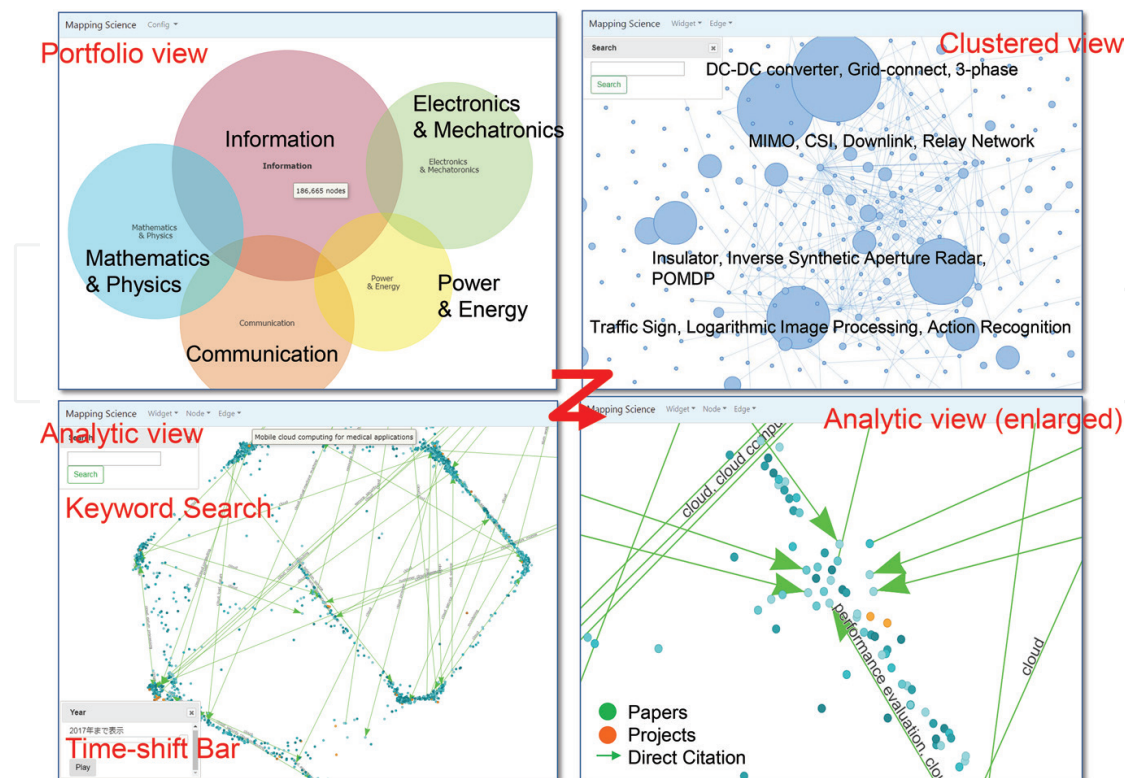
Mapping Science Config

Portfolio view

Information

Information

186,665 nodes

Electronics & Mechatronics

Electronics & Mechatoronics

Mathematics & Physics

Mathematics & Physics

Power & Energy

Power & Energy

Communication

Communication

Mapping Science Widget Edge

Search

Search

Clustered view

DC-DC converter, Grid-connect, 3-phase

MIMO, CSI, Downlink, Relay Network

Insulator, Inverse Synthetic Aperture Radar, POMDP

Traffic Sign, Logarithmic Image Processing, Action Recognition

Mapping Science Widget Node Edge

Analytic view

Mobile cloud computing for medical applications

Search

Keyword Search

Year

2017年まで表示

Time-shift Bar

Play

Mapping Science Widget Node Edge

Analytic view (enlarged)

cloud, cloud compu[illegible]

performance evaluation, clo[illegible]

cloud

Papers

Projects

Direct Citation